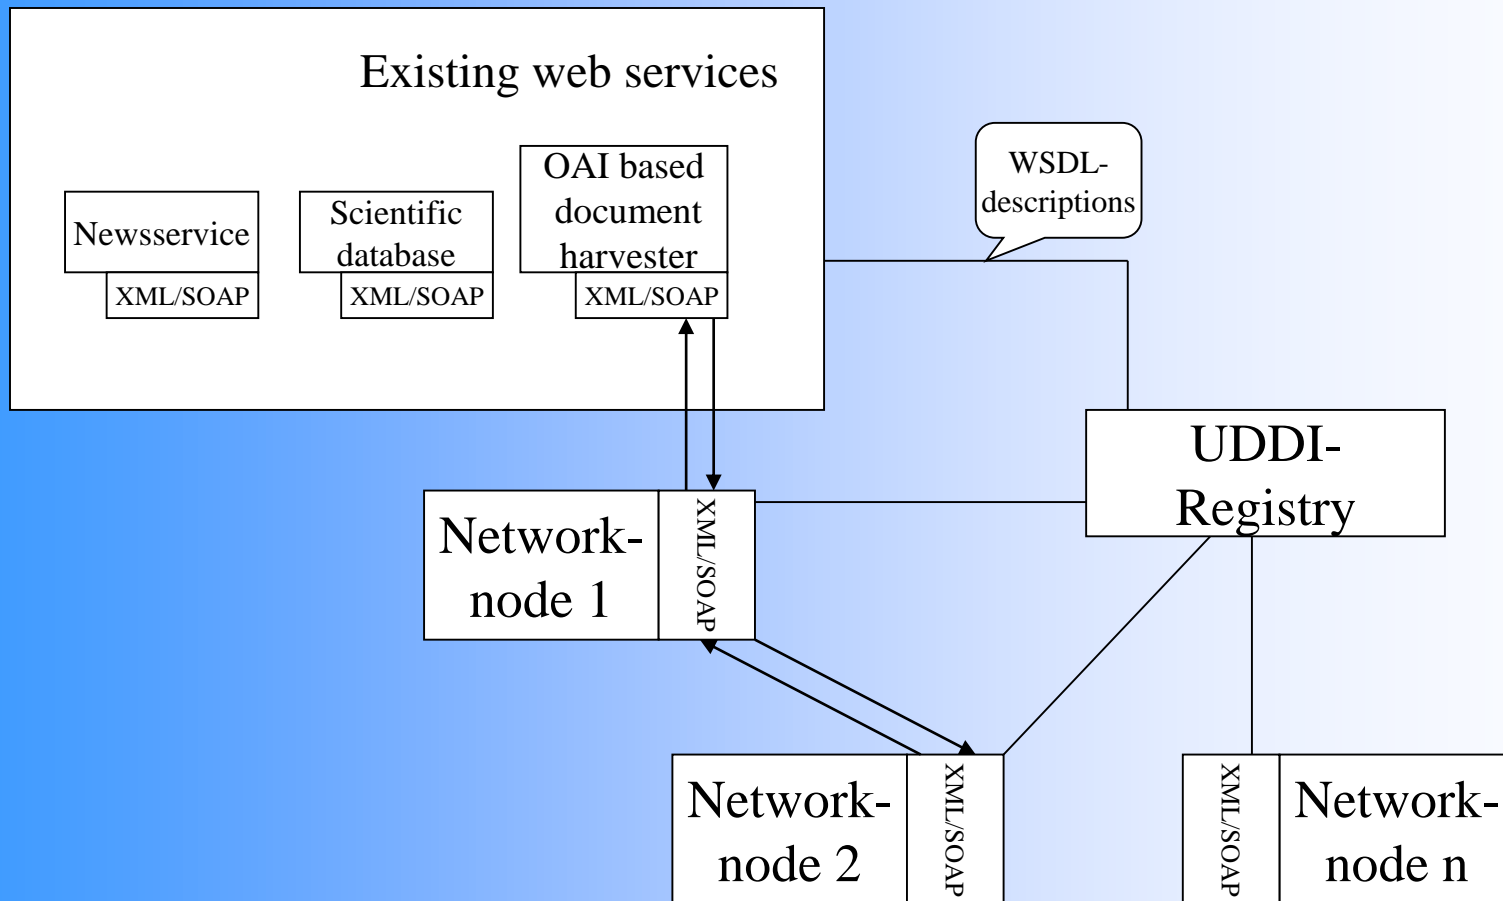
Existing web services

Newsservice
XML/SOAP

Scientific database
XML/SOAP

OAI based document harvester
XML/SOAP

WSDL-descriptions

UDDI-Registry

Network-node 1
XML/SOAP

Network-node 2
XML/SOAP

XML/SOAP
Network-node n